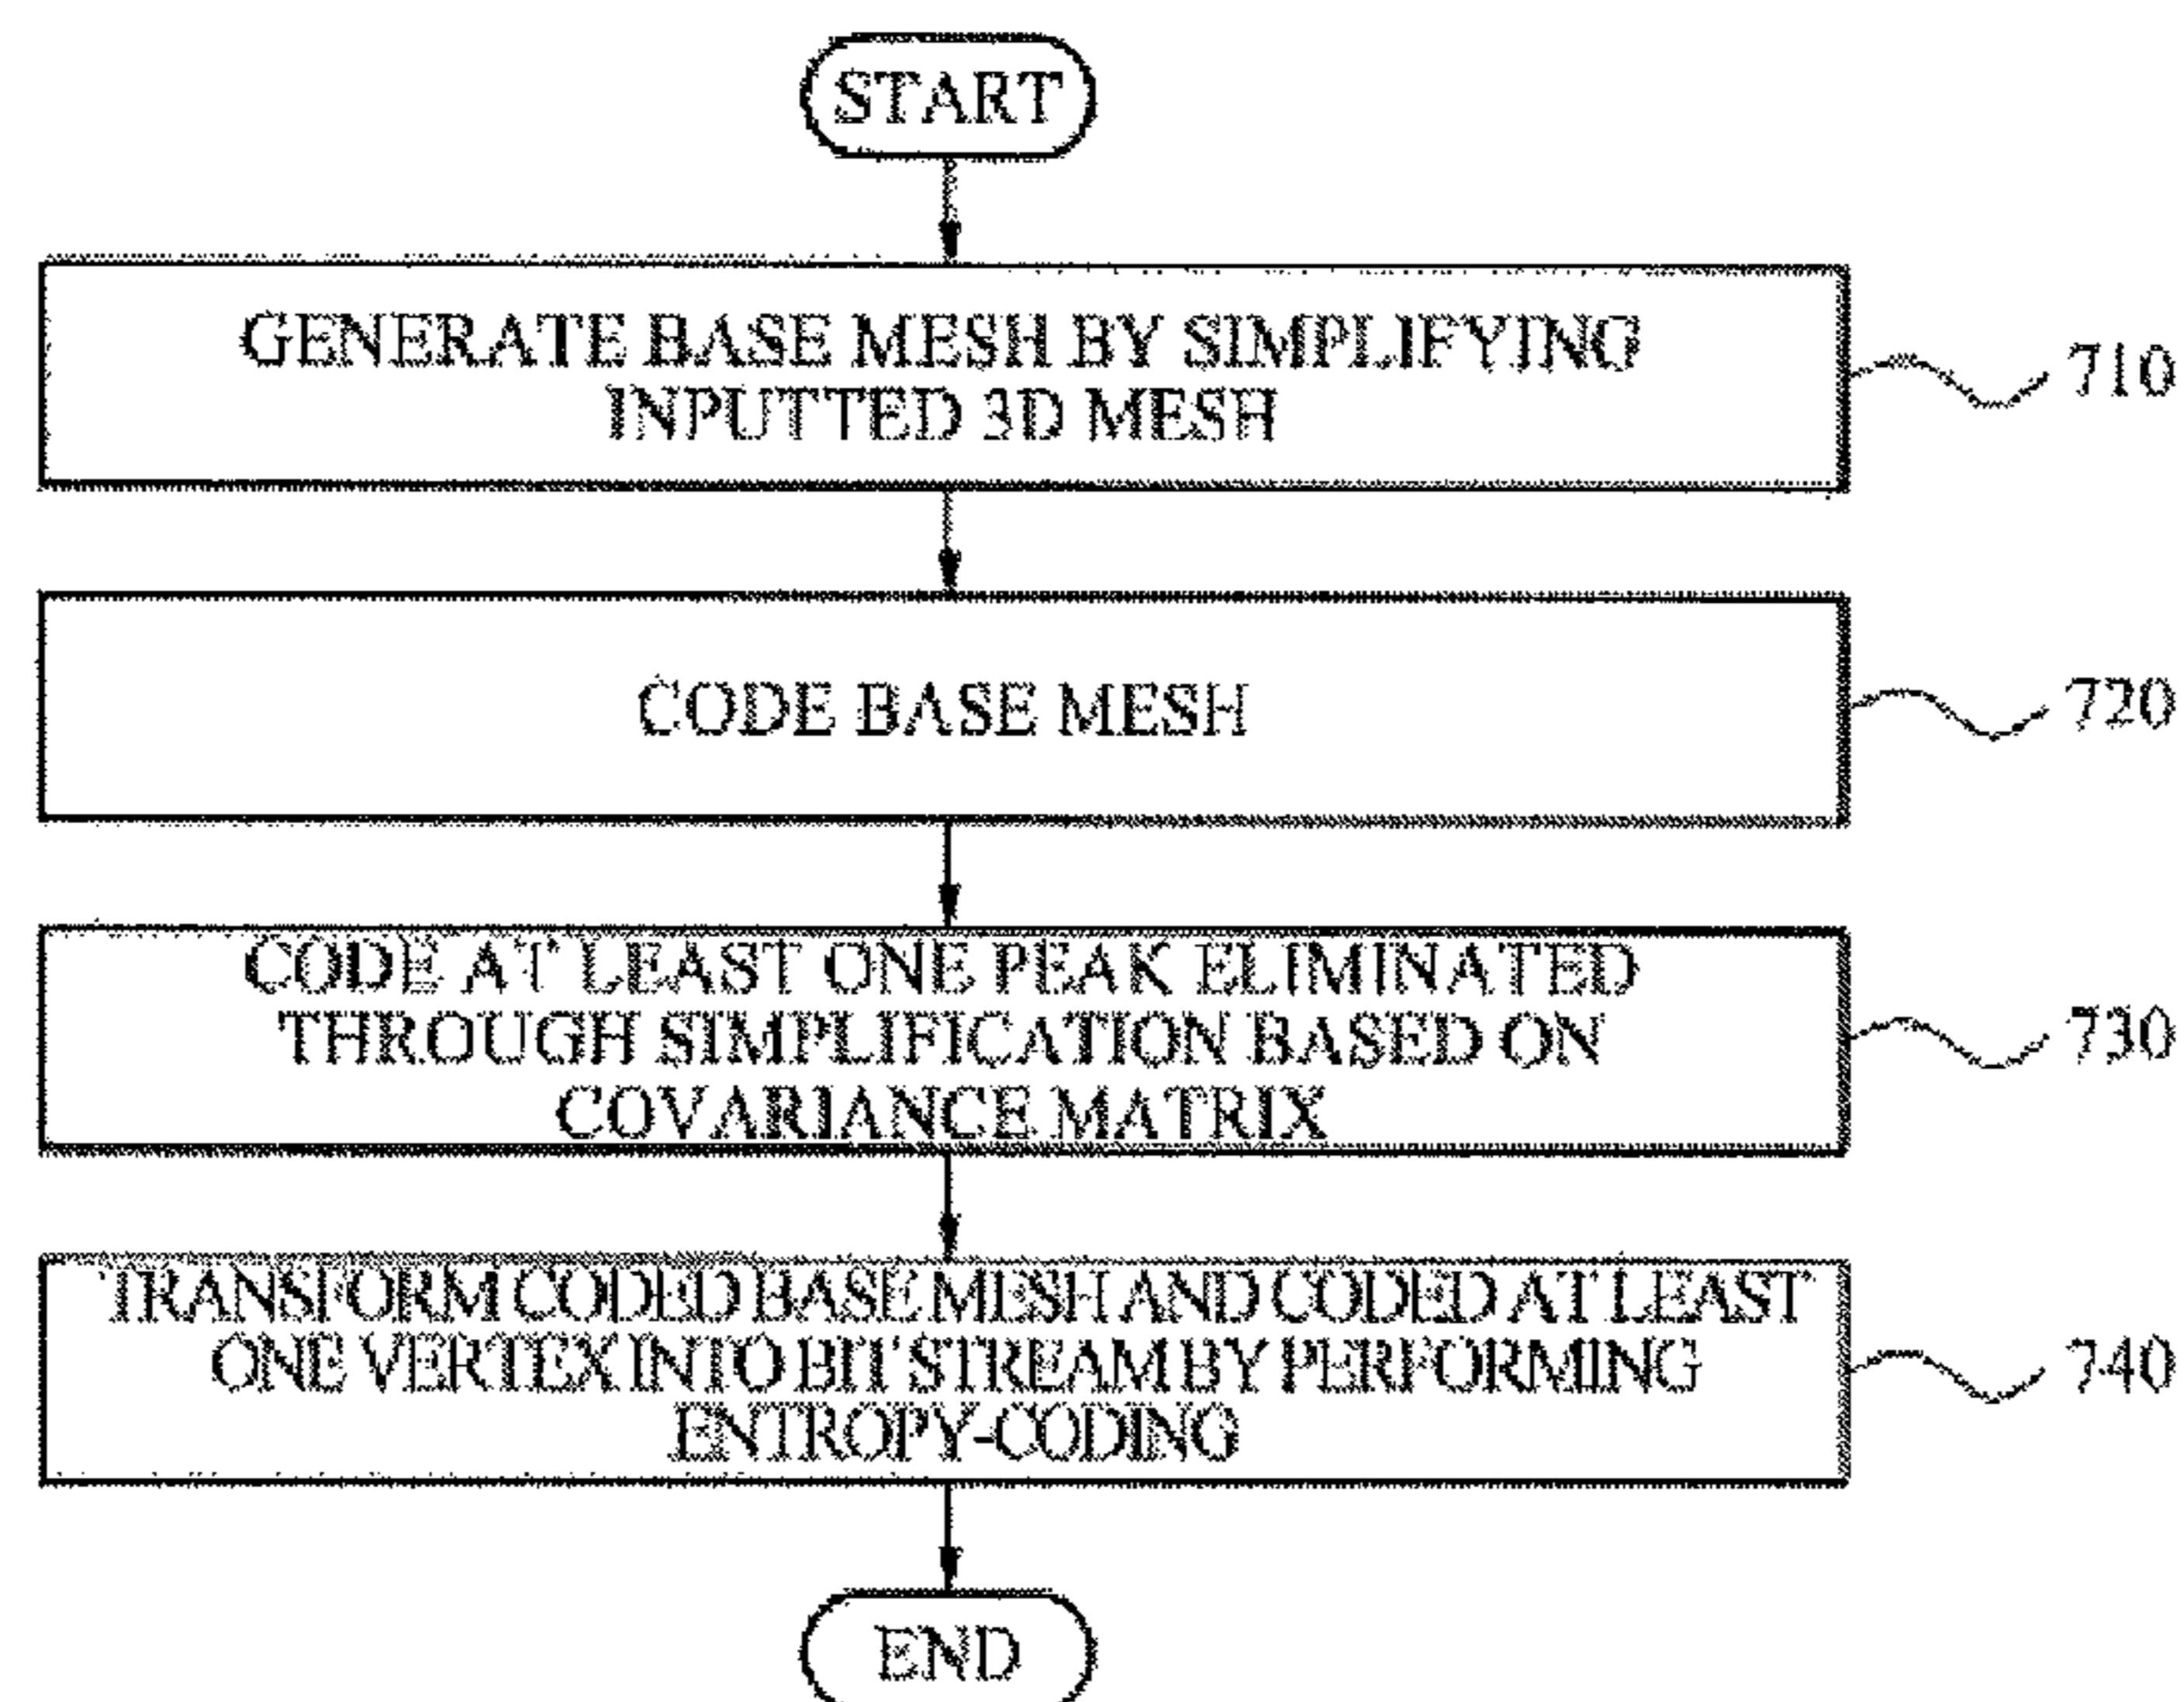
START

GENERATE BASE MESH BY SIMPLIFYING INPUTTED 3D MESH

710

CODE BASE MESH

720

CODE AT LEAST ONE PEAK ELIMINATED THROUGH SIMPLIFICATION BASED ON COVARIANCE MATRIX

730

TRANSFORM CODED BASE MESH AND CODED AT LEAST ONE VERTEX INTO BIT STREAM BY PERFORMING ENTROPY-CODING

740

END